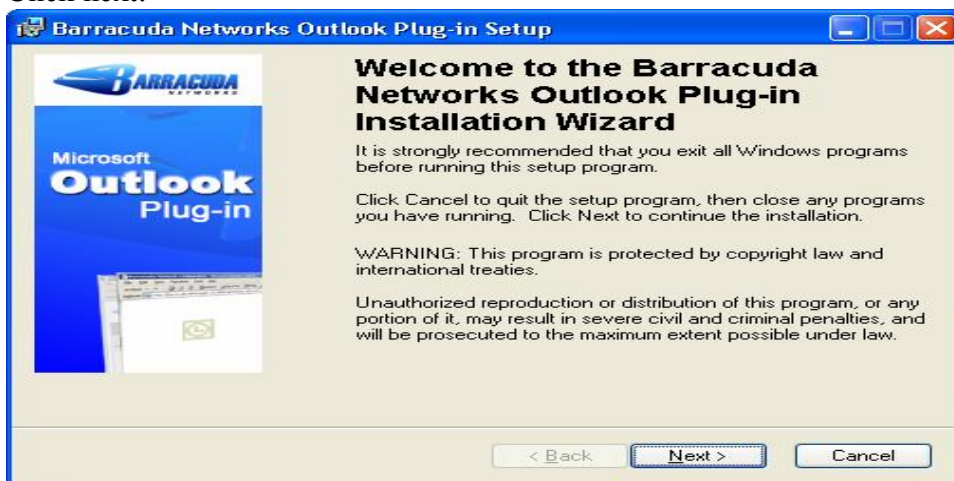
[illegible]

Barracuda Networks Outlook Plug-in Setup

BARRACUDA NETWORKS

Microsoft
Outlook
Plug-in

Welcome to the Barracuda Networks Outlook Plug-in Installation Wizard

It is strongly recommended that you exit all Windows programs before running this setup program.

Click Cancel to quit the setup program, then close any programs you have running. Click Next to continue the installation.

WARNING: This program is protected by copyright law and international treaties.

Unauthorized reproduction or distribution of this program, or any portion of it, may result in severe civil and criminal penalties, and will be prosecuted to the maximum extent possible under law.

< Back
Next >
Cancel